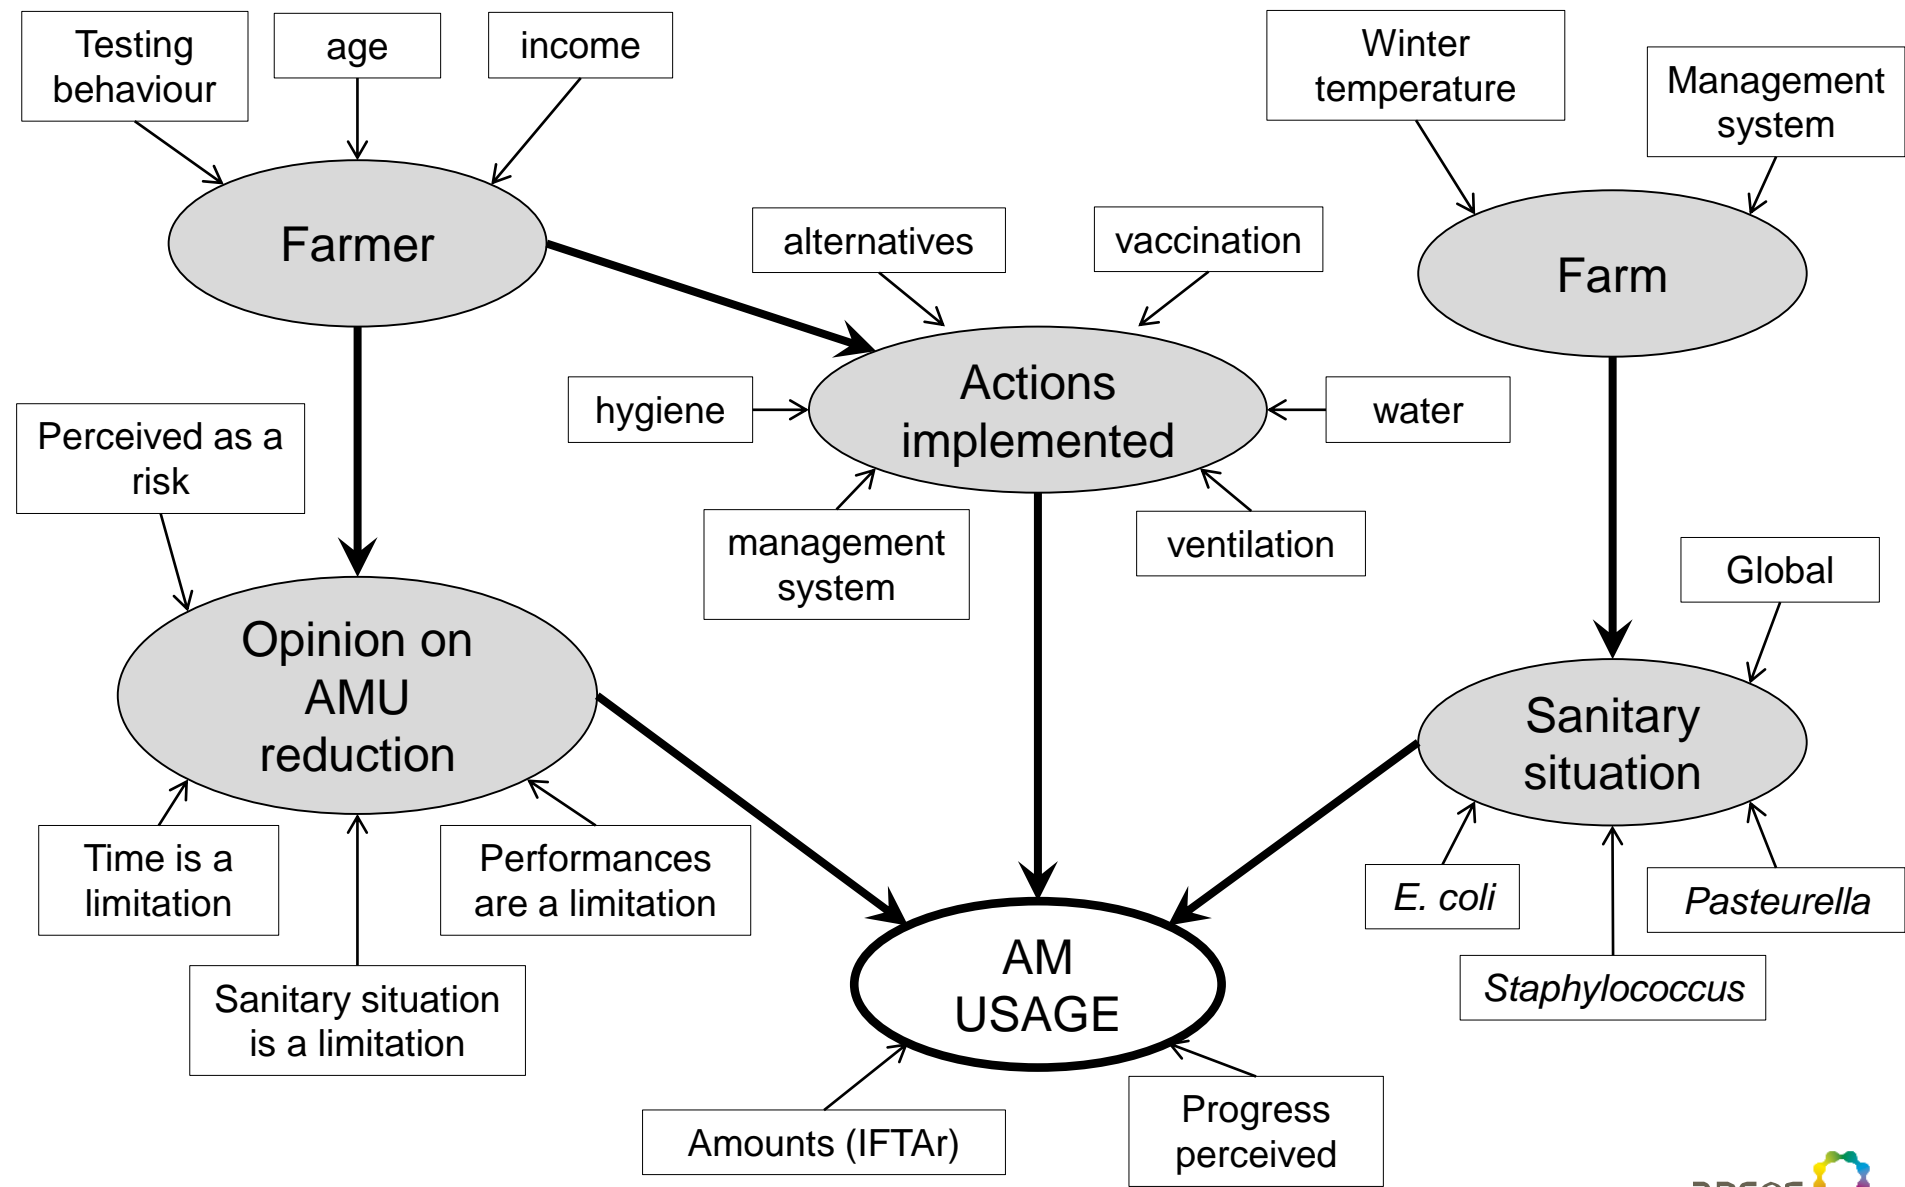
Testing behaviour

age

income

Farmer

Winter temperature

Management system

Farm

alternatives

vaccination

hygiene

Actions implemented

water

management system

ventilation

Perceived as a risk

Opinion on AMU reduction

Global

Sanitary situation

Time is a limitation

Performances are a limitation

Sanitary situation is a limitation

AM USAGE

E. coli

Pasteurella

Staphylococcus

Amounts (IFTAr)

Progress perceived